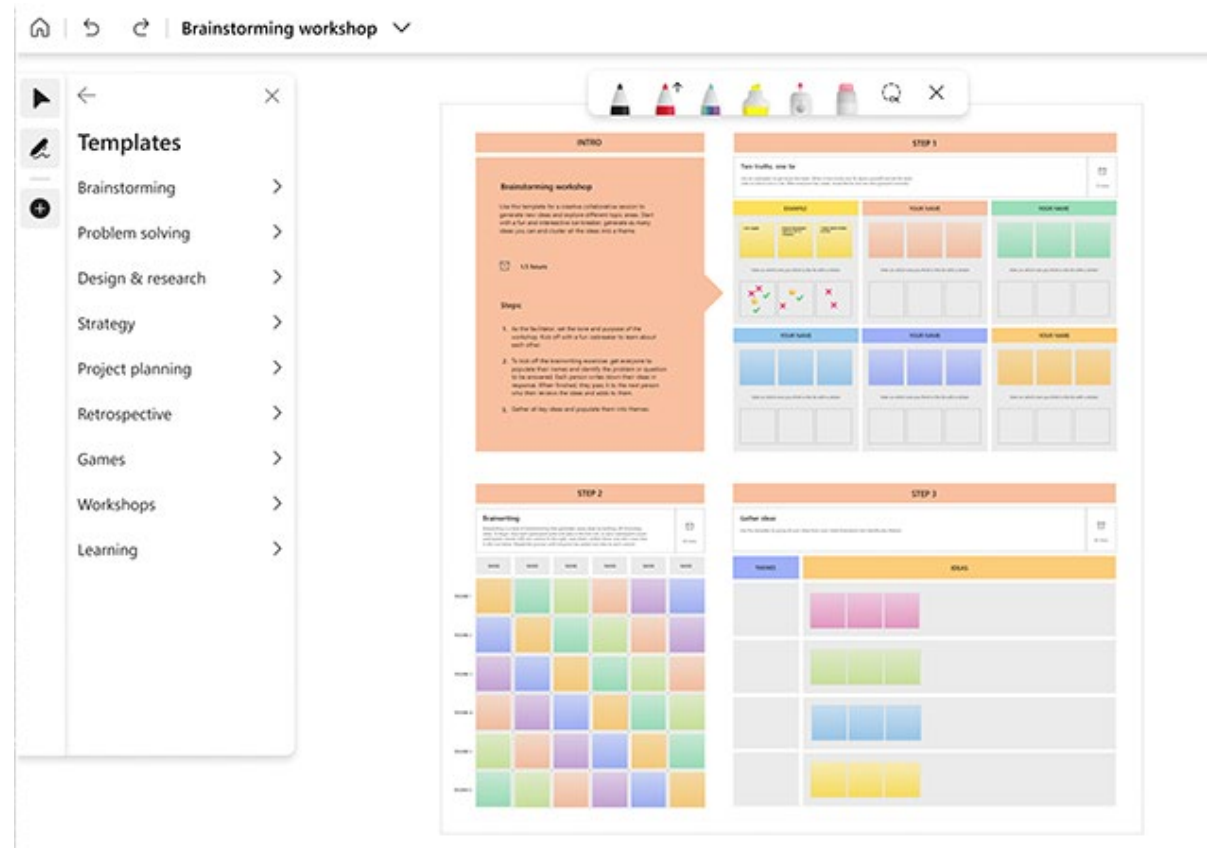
Brainstorming workshop

Templates

Brainstorming

Problem solving

Design & research

Strategy

Project planning

Retrospective

Games

Workshops

Learning

INTRO

Brainstorming workshop

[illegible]

1.5 hours

Steps

1. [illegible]

2. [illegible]

3. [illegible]

STEP 1

Two truths, one lie

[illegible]

EXAMPLE

YOUR NAME

YOUR NAME

YOUR NAME

YOUR NAME

YOUR NAME

STEP 2

Brainwriting

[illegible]

STEP 3

Gather ideas

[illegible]

THEMES

IDEAS